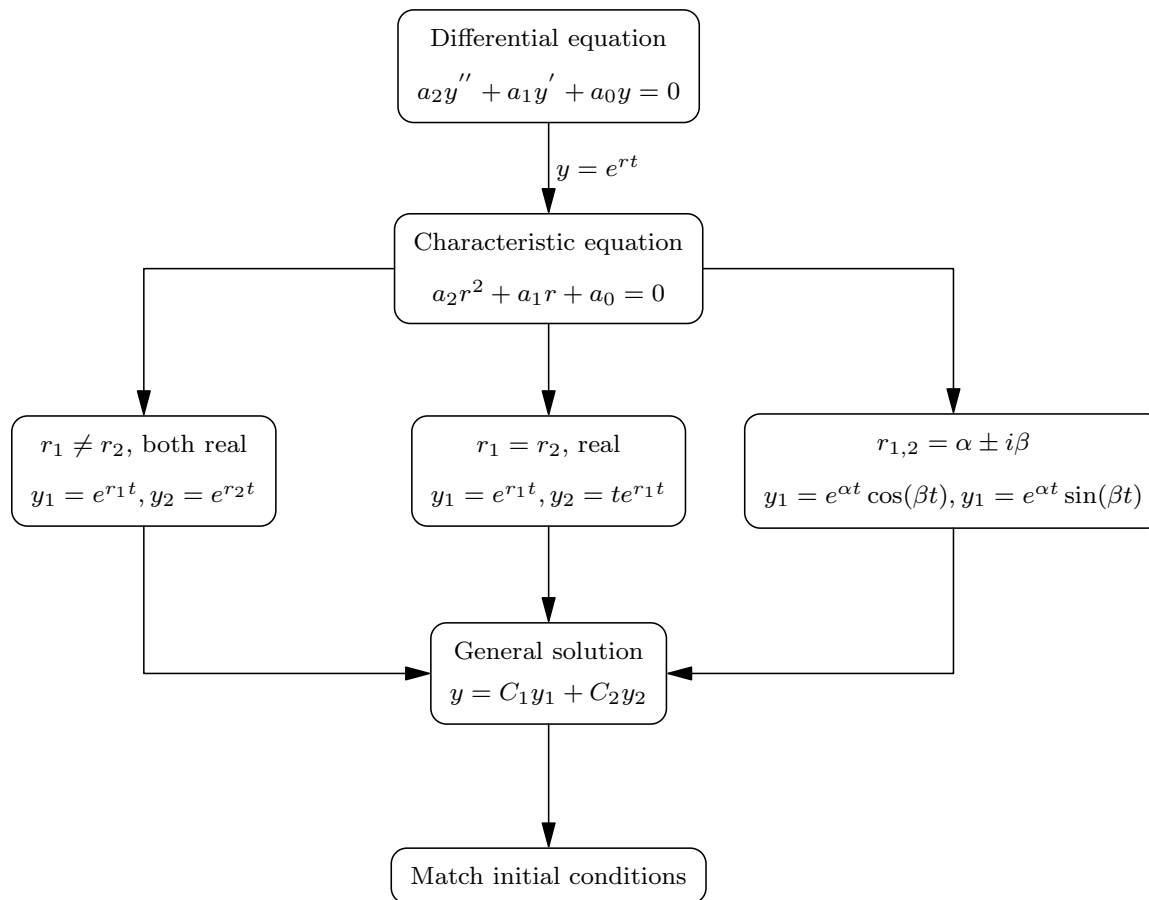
Differential equation

$a_2y^{''} + a_1y^{'} + a_0y = 0$

$y = e^{rt}$

Characteristic equation

$a_2r^2 + a_1r + a_0 = 0$

$r_1 \neq r_2$, both real

$y_1 = e^{r_1t}, y_2 = e^{r_2t}$

$r_1 = r_2$, real

$y_1 = e^{r_1t}, y_2 = te^{r_1t}$

$r_{1,2} = \alpha \pm i\beta$

$y_1 = e^{\alpha t}\cos(\beta t), y_1 = e^{\alpha t}\sin(\beta t)$

General solution

$y = C_1y_1 + C_2y_2$

Match initial conditions